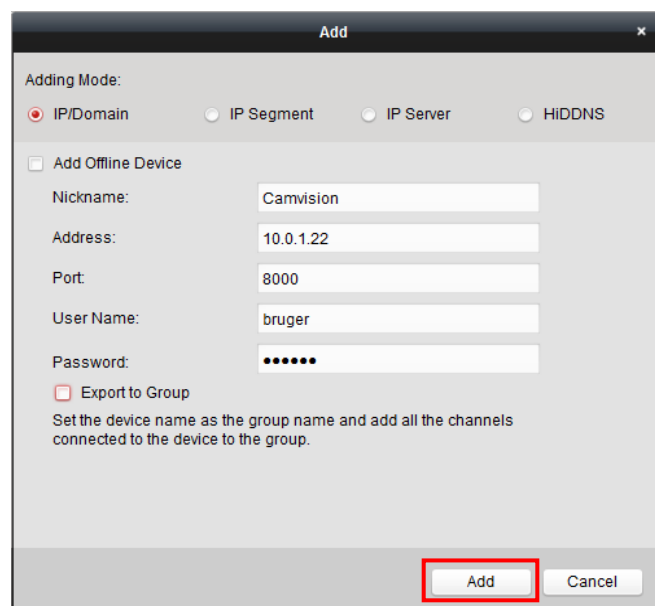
Add ×

Adding Mode:

IP/Domain IP Segment IP Server HiDDNS

Add Offline Device

Nickname: Camvision

Address: 10.0.1.22

Port: 8000

User Name: bruger

Password: ••••••

Export to Group

Set the device name as the group name and add all the channels connected to the device to the group.

Add Cancel